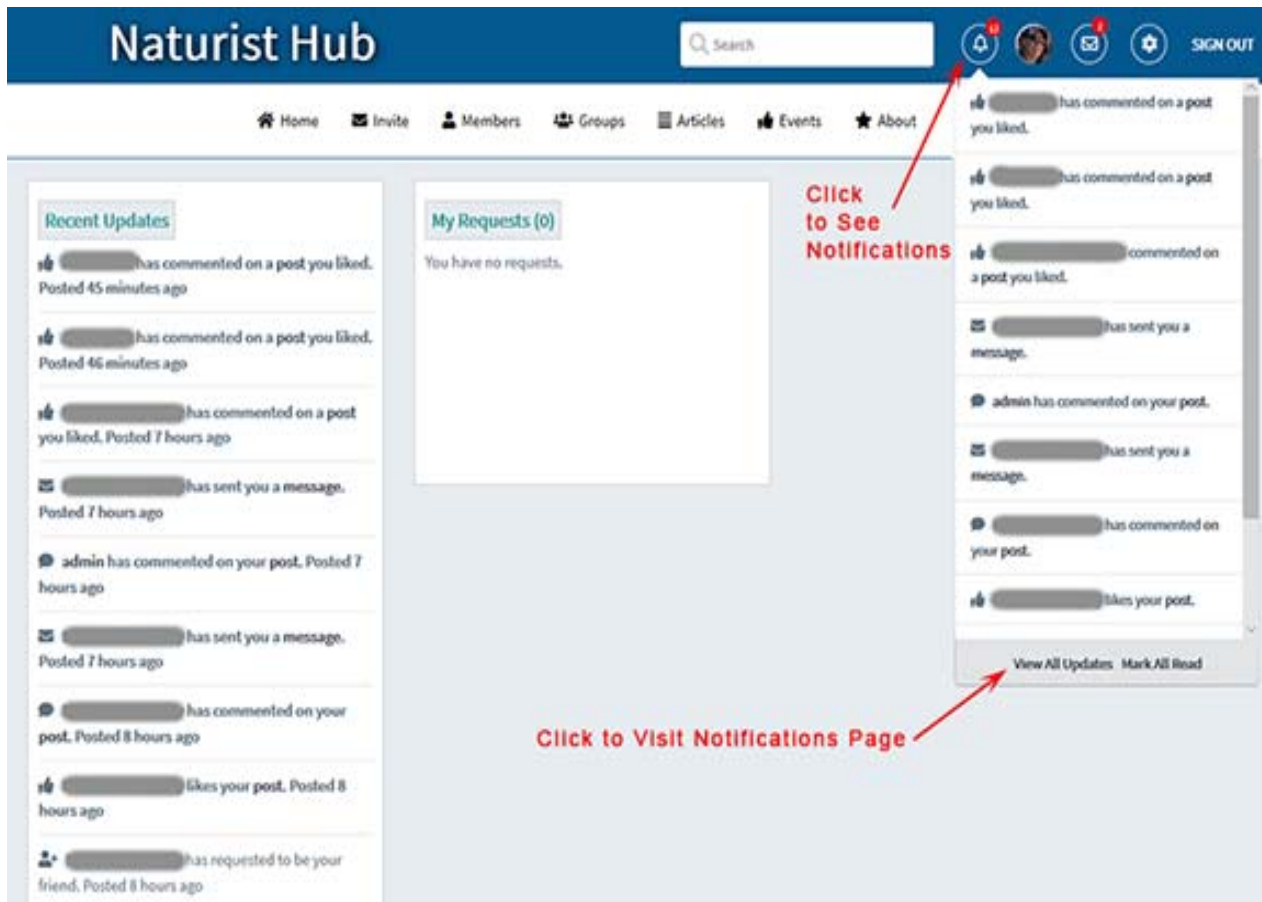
Naturist Hub

Search

SIGN OUT

Home Invite Members Groups Articles Events About

Recent Updates

has commented on a post you liked. Posted 45 minutes ago

has commented on a post you liked. Posted 46 minutes ago

has commented on a post you liked. Posted 7 hours ago

has sent you a message. Posted 7 hours ago

admin has commented on your post. Posted 7 hours ago

has sent you a message. Posted 7 hours ago

has commented on your post. Posted 8 hours ago

likes your post. Posted 8 hours ago

has requested to be your friend. Posted 8 hours ago

My Requests (0)

You have no requests.

Click to See Notifications

has commented on a post you liked.

has commented on a post you liked.

commented on a post you liked.

has sent you a message.

admin has commented on your post.

has sent you a message.

has commented on your post.

likes your post.

View All Updates Mark All Read

Click to Visit Notifications Page